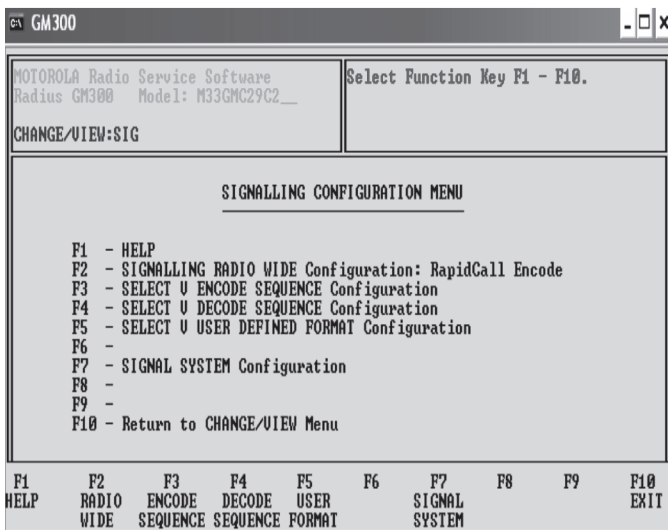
GM300

MOTOROLA Radio Service Software
Radius GM300 Model: M33GMC29C2__

CHANGE/VIEW:SIG

Select Function Key F1 - F10.

SIGNALLING CONFIGURATION MENU

F1 - HELP
F2 - SIGNALLING RADIO WIDE Configuration: RapidCall Encode
F3 - SELECT V ENCODE SEQUENCE Configuration
F4 - SELECT V DECODE SEQUENCE Configuration
F5 - SELECT V USER DEFINED FORMAT Configuration
F6 -
F7 - SIGNAL SYSTEM Configuration
F8 -
F9 -
F10 - Return to CHANGE/VIEW Menu

| F1 | F2 | F3 | F4 | F5 | F6 | F7 | F8 | F9 | F10 |
|---|---|---|---|---|---|---|---|---|---|
| HELP | RADIO WIDE | ENCODE SEQUENCE | DECODE SEQUENCE | USER FORMAT | | SIGNAL SYSTEM | | | EXIT |